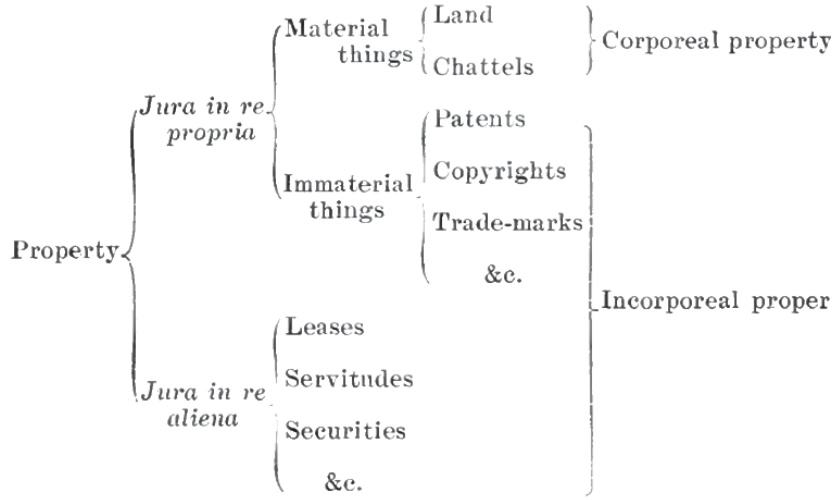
Property

Jura in re propria

Material things

Land

Chattels

Corporeal property

Immaterial things

Patents

Copyrights

Trade-marks

&c.

Jura in re aliena

Leases

Servitudes

Securities

&c.

Incorporeal proper